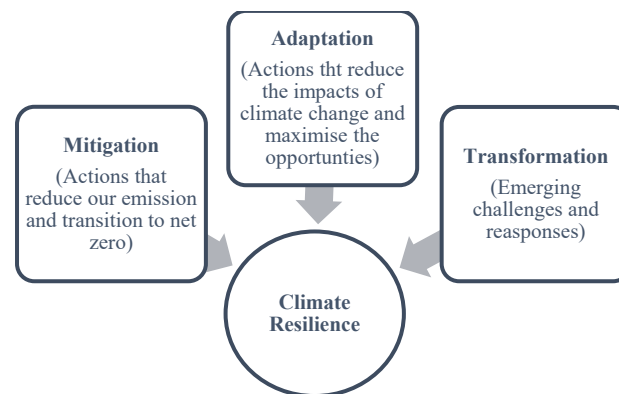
Adaptation
(Actions tht reduce the impacts of climate change and maximise the opportunties)

Mitigation
(Actions that reduce our emission and transition to net zero)

Transformation
(Emerging challenges and reasponses)

Climate Resilience